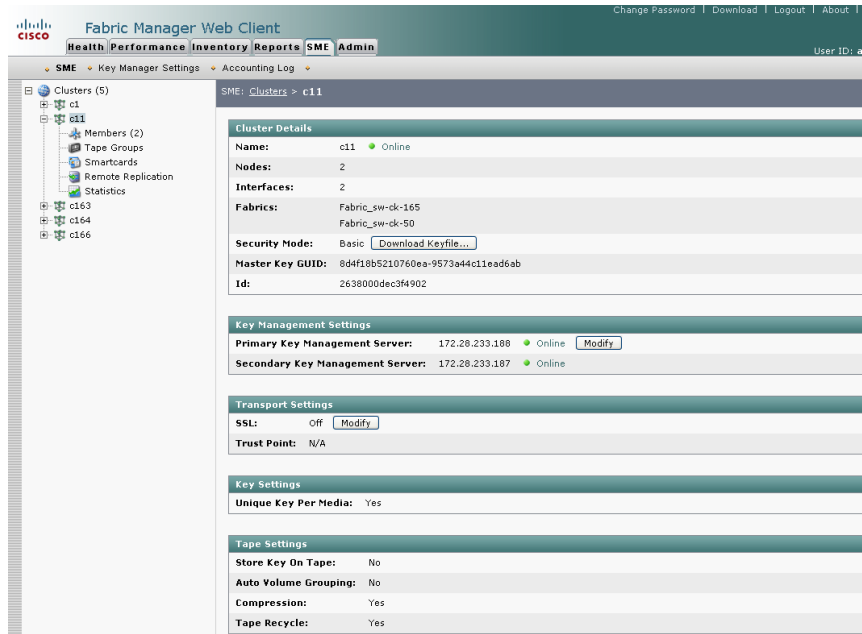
cisco

Fabric Manager Web Client

Change Password | Download | Logout | About |

Health Performance Inventory Reports SME Admin

User ID: a

SME  Key Manager Settings  Accounting Log

Clusters (5)
c1
c11
Members (2)
Tape Groups
Smartcards
Remote Replication
Statistics
c163
c164
c166

SME: Clusters > c11

Cluster Details

| | |
|---|---|
| Name: | c11 Online |
| Nodes: | 2 |
| Interfaces: | 2 |
| Fabrics: | Fabric_sw-ck-165 Fabric_sw-ck-50 |
| Security Mode: | Basic Download Keyfile... |
| Master Key GUID: | 8d4f18b5210760ea-9573a44c11ead6ab |
| Id: | 2638000dec3f4902 |

Key Management Settings

| | |
|---|---|
| Primary Key Management Server: | 172.28.233.188 Online Modify |
| Secondary Key Management Server: | 172.28.233.187 Online |

Transport Settings

| | |
|---|---|
| SSL: | Off Modify |
| Trust Point: | N/A |

Key Settings

| | |
|---|---|
| Unique Key Per Media: | Yes |

Tape Settings

| | |
|---|---|
| Store Key On Tape: | No |
| Auto Volume Grouping: | No |
| Compression: | Yes |
| Tape Recycle: | Yes |